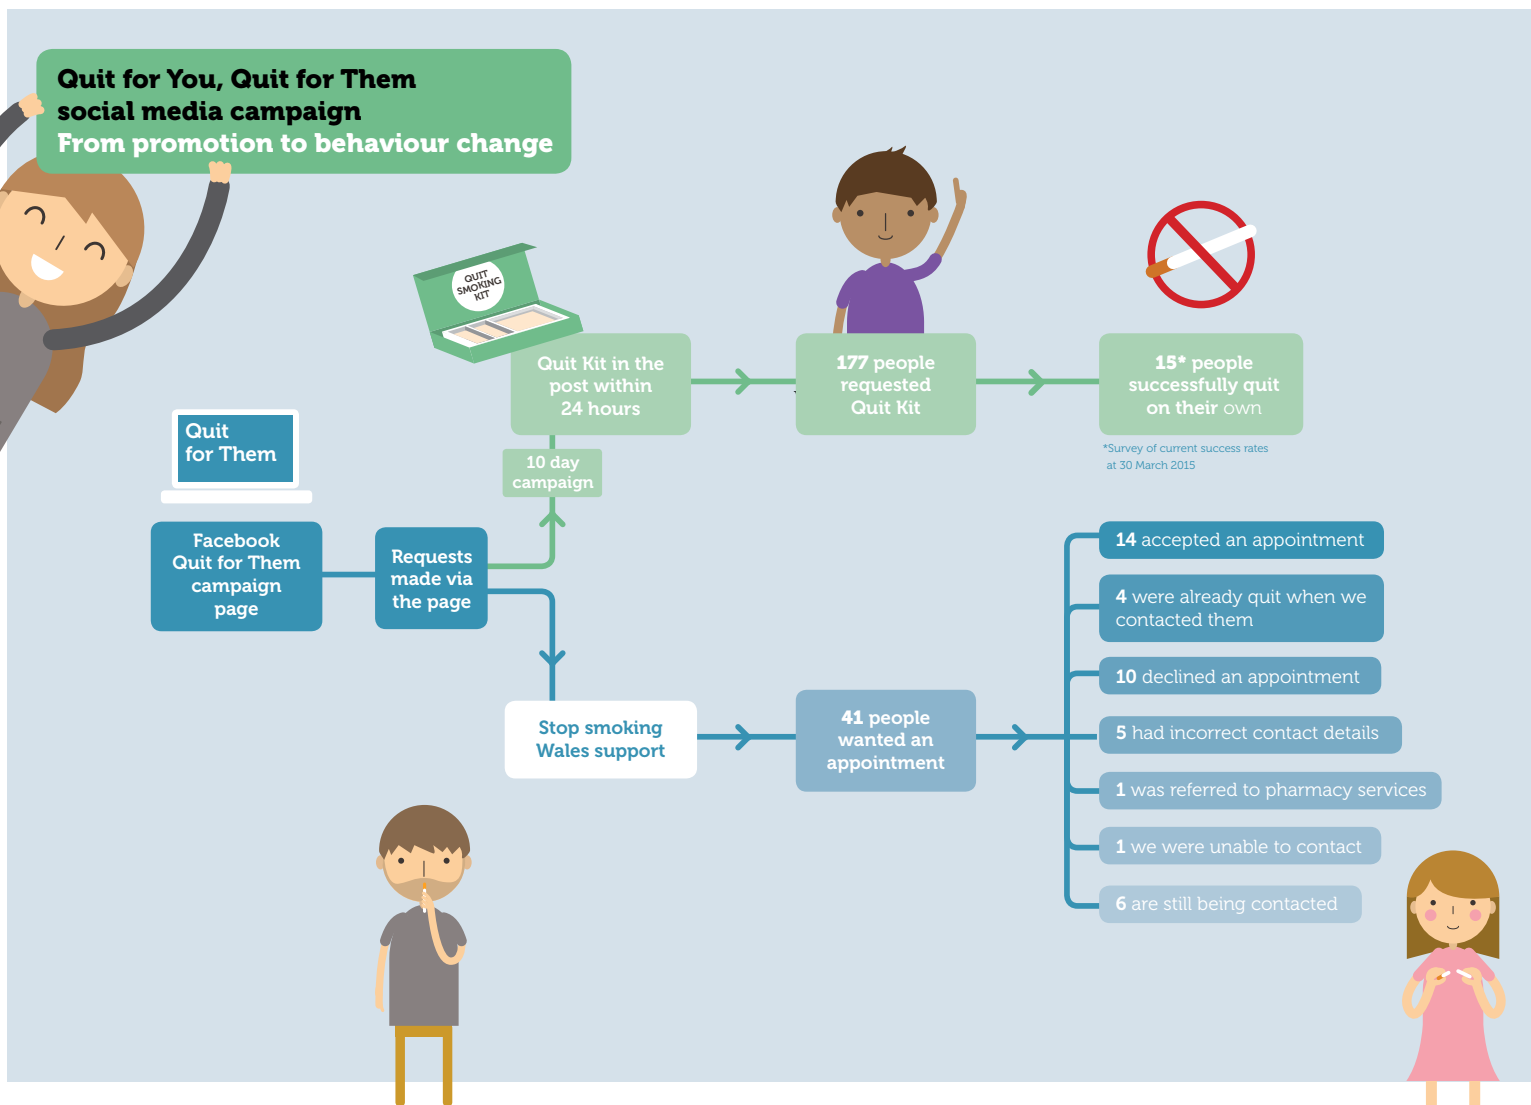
Quit for You, Quit for Them
social media campaign
From promotion to behaviour change

QUIT SMOKING KIT

Quit for Them

Facebook Quit for Them campaign page

Requests made via the page

10 day campaign

Quit Kit in the post within 24 hours

177 people requested Quit Kit

15* people successfully quit on their own

*Survey of current success rates at 30 March 2015

Stop smoking Wales support

41 people wanted an appointment

14 accepted an appointment

4 were already quit when we contacted them

10 declined an appointment

5 had incorrect contact details

1 was referred to pharmacy services

1 we were unable to contact

6 are still being contacted